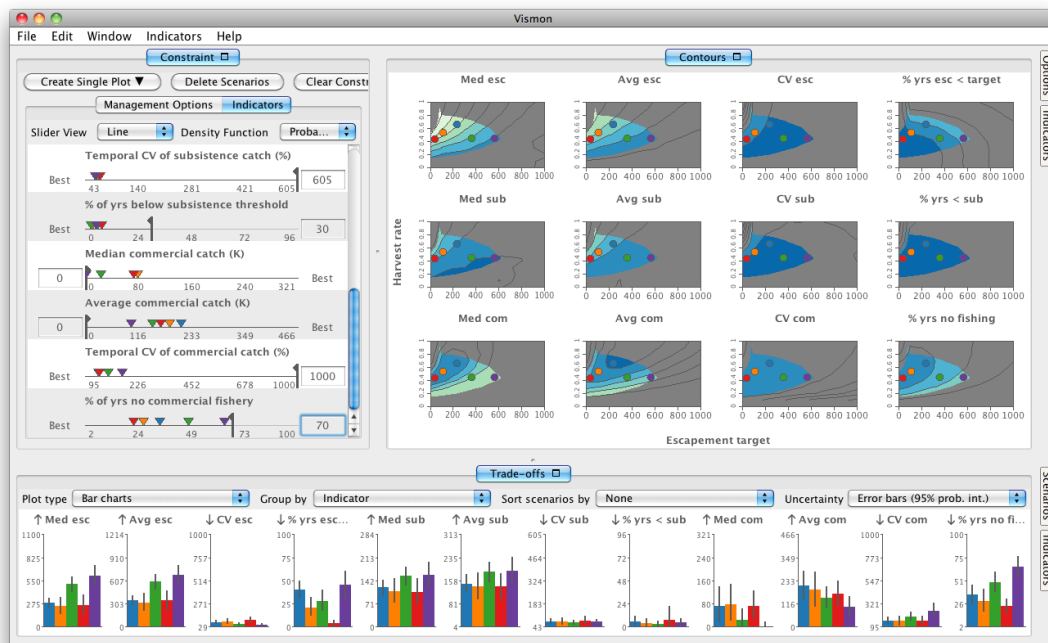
Vismon

File Edit Window Indicators Help

Constraint

Create Single Plot ▼ | Delete Scenarios | Clear Constr

Management Options | Indicators

Slider View: Line | Density Function: Proba...

Temporal CV of subsistence catch (%)
Best 43 140 281 421 605 | 605

% of yrs below subsistence threshold
Best 0 24 48 72 96 | 30

Median commercial catch (K)
0 | 0 80 160 240 321 Best

Average commercial catch (K)
0 | 0 116 233 349 466 Best

Temporal CV of commercial catch (%)
Best 95 226 452 678 1000 | 1000

% of yrs no commercial fishery
Best 2 24 49 73 100 | 70

Contours

Med esc | Avg esc | CV esc | % yrs esc < target
Med sub | Avg sub | CV sub | % yrs < sub
Med com | Avg com | CV com | % yrs no fishing

Harvest rate
0 0.2 0.4 0.6 0.8 1
0 200 400 600 800 1000
Escapement target

Options | Indicators

Trade-offs

Plot type: Bar charts | Group by: Indicator | Sort scenarios by: None | Uncertainty: Error bars (95% prob. int.)

↑ Med esc | ↑ Avg esc | ↓ CV esc | ↓ % yrs esc... | ↑ Med sub | ↑ Avg sub | ↓ CV sub | ↓ % yrs < sub | ↑ Med com | ↑ Avg com | ↓ CV com | ↓ % yrs no fi...

1100 825 550 275 0
1214 910 607 303 0
1000 757 514 271 29
100 75 50 25 0
284 213 142 71 0
313 235 156 78 0
605 464 324 183 43
96 72 48 24 0
321 240 160 80 0
466 349 233 116 0
1000 773 547 321 95
100 75 50 25 2

Scenarios | Indicators